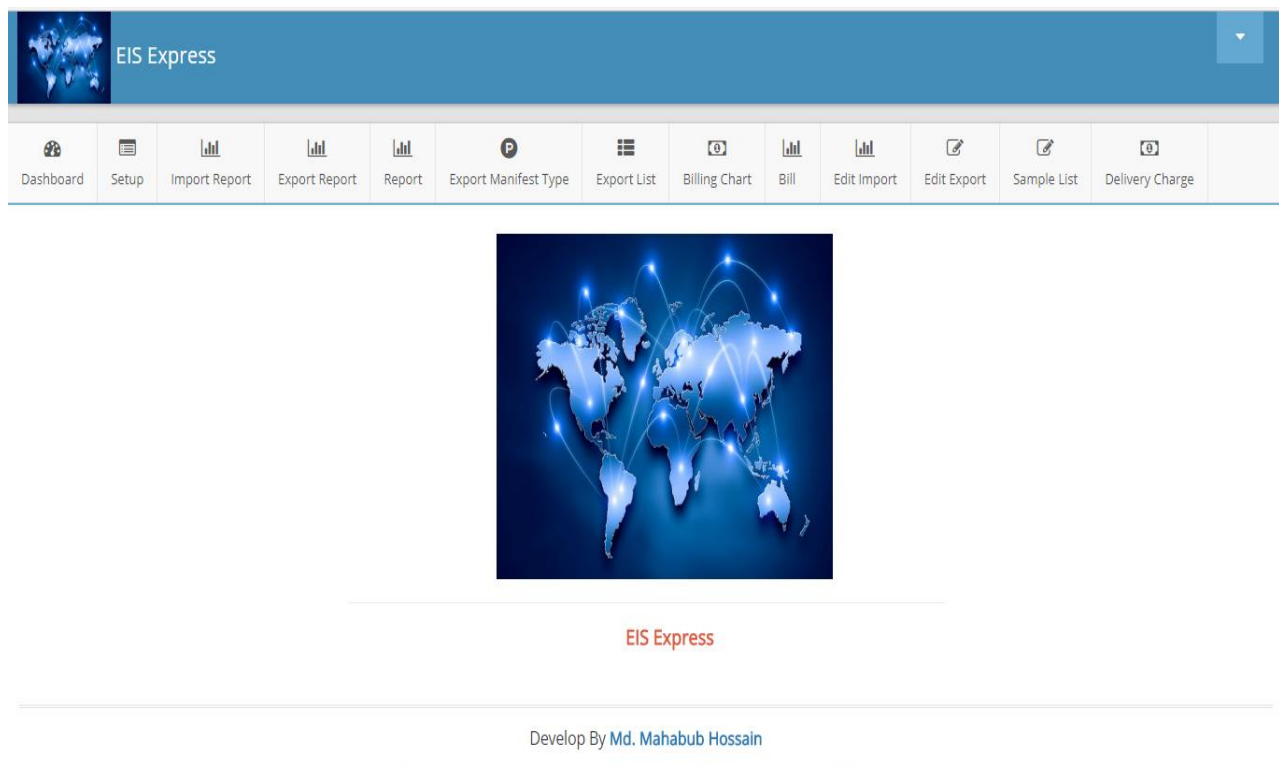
EIS Express

Dashboard
Setup
Import Report
Export Report
Report
Export Manifest Type
Export List
Billing Chart
Bill
Edit Import
Edit Export
Sample List
Delivery Charge

EIS Express

Develop By Md. Mahabub Hossain